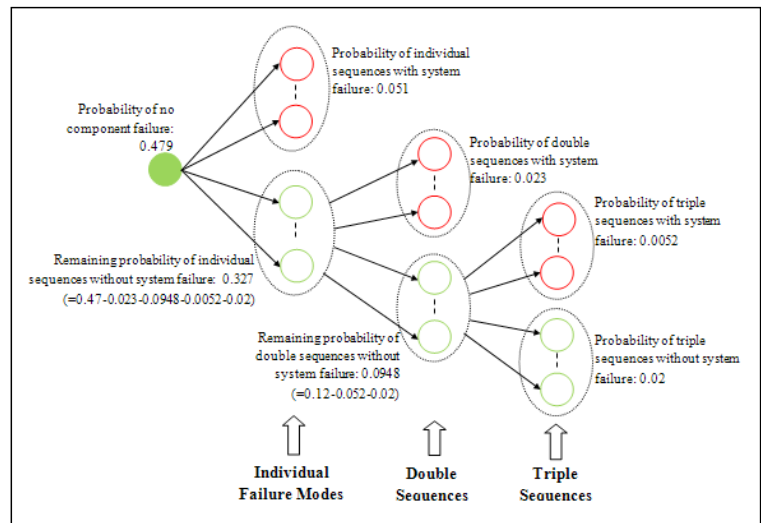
Probability of individual sequences with system failure: 0.051

Probability of no component failure: 0.479

Probability of double sequences with system failure: 0.023

Probability of triple sequences with system failure: 0.0052

Remaining probability of individual sequences without system failure: 0.327 (=0.47-0.023-0.0948-0.0052-0.02)

Remaining probability of double sequences without system failure: 0.0948 (=0.12-0.052-0.02)

Probability of triple sequences without system failure: 0.02

Individual Failure Modes

Double Sequences

Triple Sequences